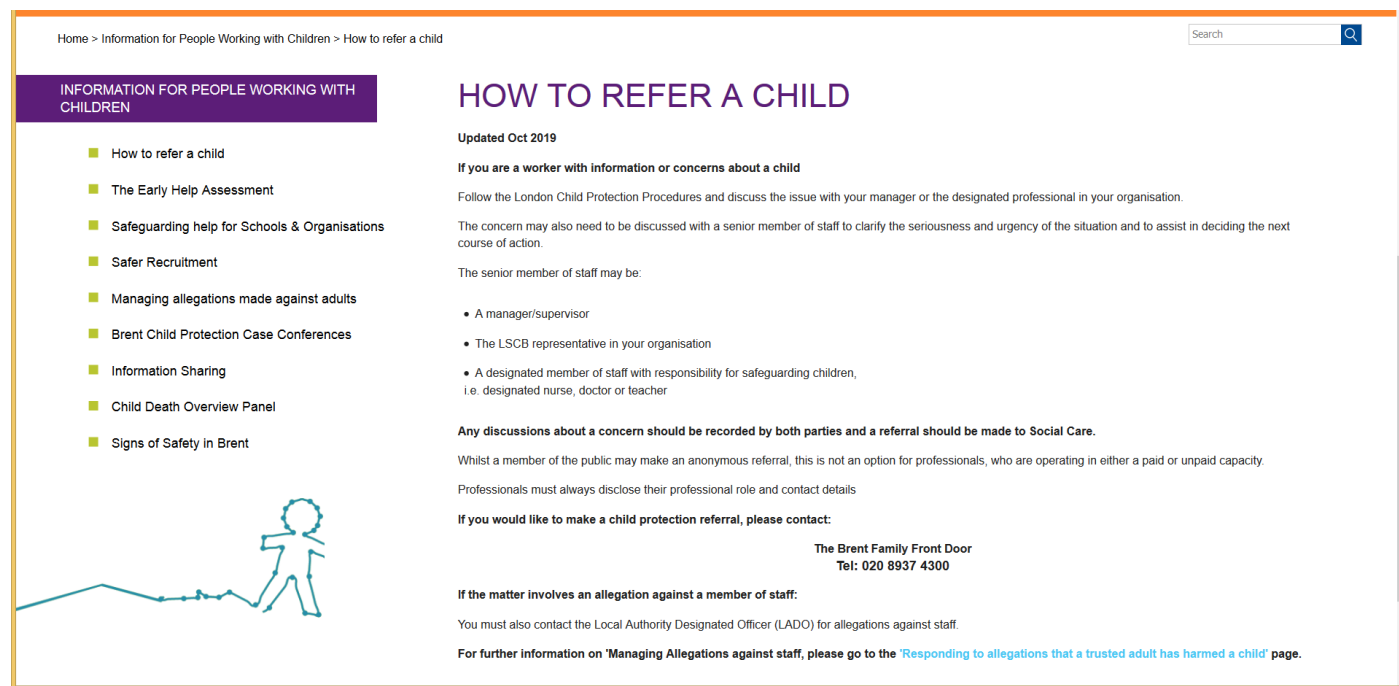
Home > Information for People Working with Children > How to refer a child

Search

INFORMATION FOR PEOPLE WORKING WITH CHILDREN

- How to refer a child
- The Early Help Assessment
- Safeguarding help for Schools & Organisations
- Safer Recruitment
- Managing allegations made against adults
- Brent Child Protection Case Conferences
- Information Sharing
- Child Death Overview Panel
- Signs of Safety in Brent

HOW TO REFER A CHILD

Updated Oct 2019

If you are a worker with information or concerns about a child

Follow the London Child Protection Procedures and discuss the issue with your manager or the designated professional in your organisation.

The concern may also need to be discussed with a senior member of staff to clarify the seriousness and urgency of the situation and to assist in deciding the next course of action.

The senior member of staff may be:

- A manager/supervisor
- The LSCB representative in your organisation
- A designated member of staff with responsibility for safeguarding children, i.e. designated nurse, doctor or teacher

Any discussions about a concern should be recorded by both parties and a referral should be made to Social Care.

Whilst a member of the public may make an anonymous referral, this is not an option for professionals, who are operating in either a paid or unpaid capacity.

Professionals must always disclose their professional role and contact details

If you would like to make a child protection referral, please contact:

The Brent Family Front Door
Tel: 020 8937 4300

If the matter involves an allegation against a member of staff:

You must also contact the Local Authority Designated Officer (LADO) for allegations against staff.

For further information on 'Managing Allegations against staff, please go to the 'Responding to allegations that a trusted adult has harmed a child' page.